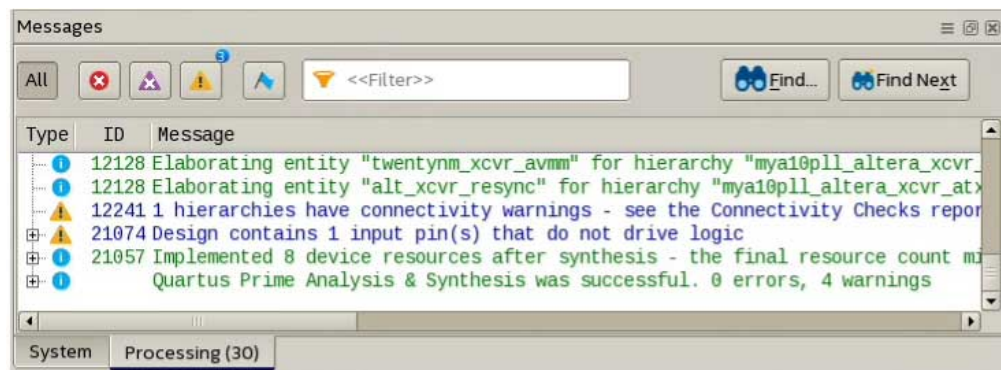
Messages

All

3

<<Filter>>

Find...

Find Next

| Type | ID | Message |
|---|---|---|
| | 12128 | Elaborating entity "twentynm_xcvr_avmm" for hierarchy "mya10pll_altera_xcvr_ |
| | 12128 | Elaborating entity "alt_xcvr_resync" for hierarchy "mya10pll_altera_xcvr_at |
| | 12241 | 1 hierarchies have connectivity warnings - see the Connectivity Checks repor |
| | 21074 | Design contains 1 input pin(s) that do not drive logic |
| | 21057 | Implemented 8 device resources after synthesis - the final resource count mi |
| | | Quartus Prime Analysis & Synthesis was successful. 0 errors, 4 warnings |

System

Processing (30)